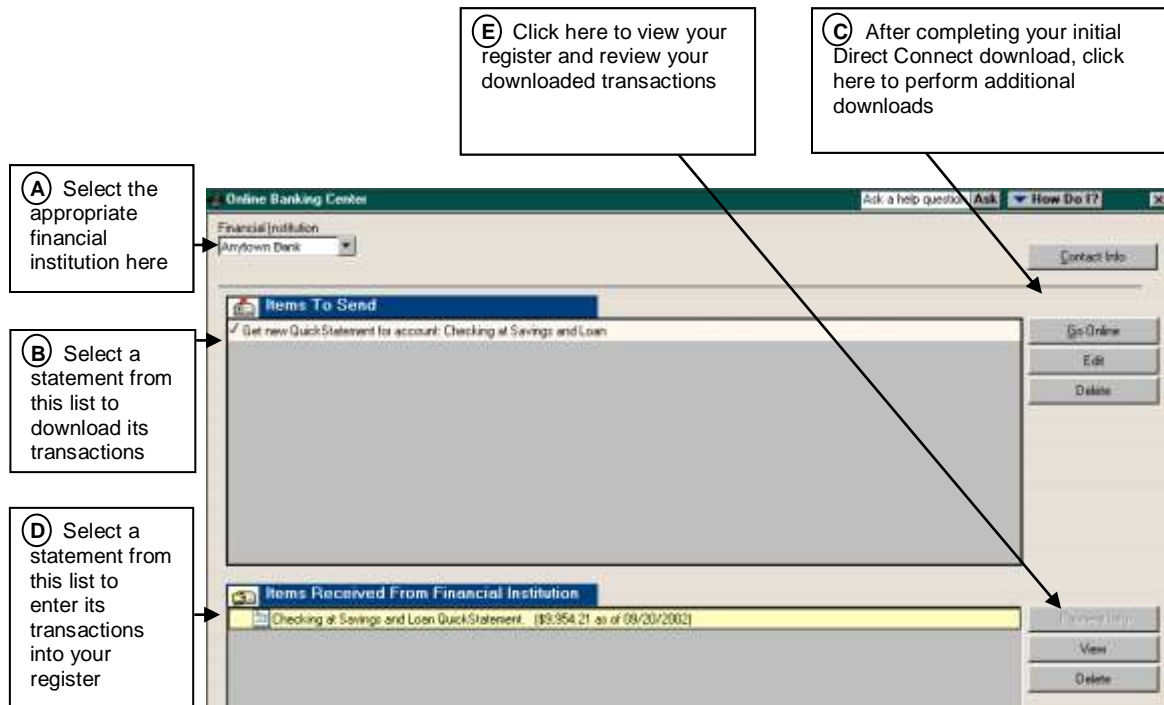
E Click here to view your register and review your downloaded transactions

C After completing your initial Direct Connect download, click here to perform additional downloads

A Select the appropriate financial institution here

B Select a statement from this list to download its transactions

D Select a statement from this list to enter its transactions into your register

Online Banking Center

Ask a help question Ask ▼ How Do I? ×

Financial Institution

Anytown Bank

Contact Info

Items To Send

✓ Get new QuickStatement for account: Checking at Savings and Loan

Go Online

Edit

Delete

Items Received From Financial Institution

Checking at Savings and Loan QuickStatement. ($9,954.21 as of 09/20/2002)

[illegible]

View

Delete